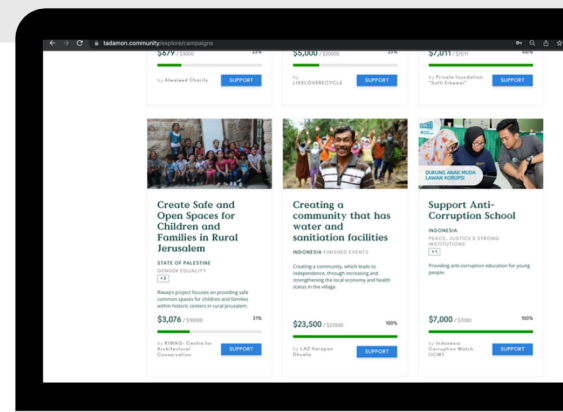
tadamon.community/explore/campaigns

$679 / $2000 35%

by Alwateed Charity SUPPORT

$5,000 / $20000 25%

by LIKELOVERECYCLE SUPPORT

$7,011 / $7011 100%

by Private Foundation "Sofit Erkewai" SUPPORT

Create Safe and Open Spaces for Children and Families in Rural Jerusalem

STATE OF PALESTINE
GENDER EQUALITY
+3

Riwaq's project focuses on providing safe common spaces for children and families within historic centers in rural Jerusalem.

$3,076 / $10000 31%

by RIWAQ- Centre for Architectural Conservation SUPPORT

Creating a community that has water and sanitiation facilities

INDONESIA FINISHED EVENTS

Creating a community, which leads to independence, through increasing and strengthening the local economy and health status in the village.

$23,500 / $23500 100%

by LAZ Harapan Dhuafa SUPPORT

DUKUNG ANAK MUDA LAWAN KORUPSI

Support Anti-Corruption School

INDONESIA
PEACE, JUSTICE & STRONG INSTITUTIONS
+1

Providing anti-corruption education for young people.

$7,000 / $7000 100%

by Indonesia Corruption Watch (ICW) SUPPORT